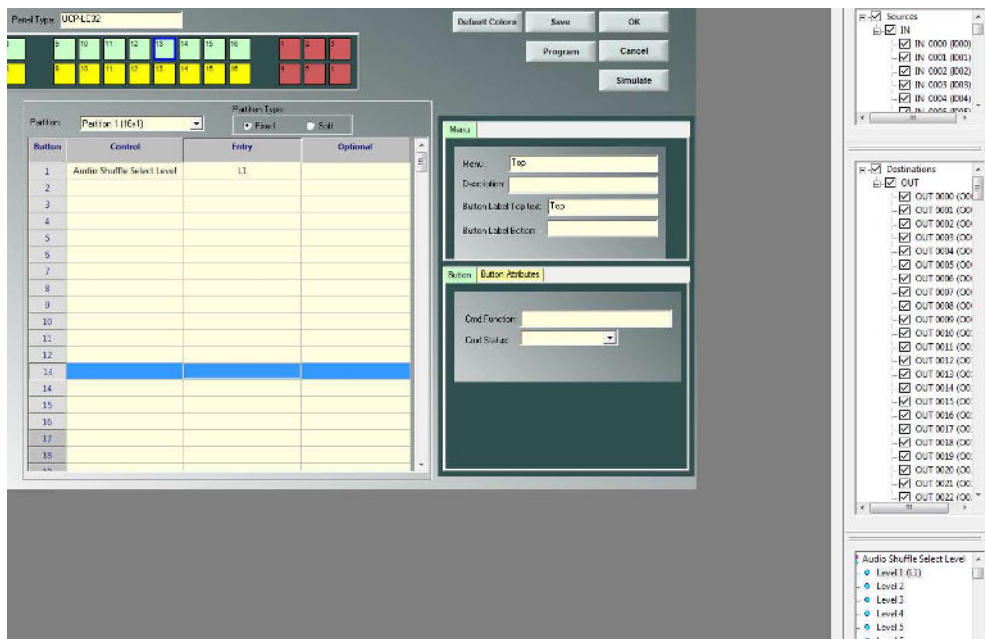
Panel Type: UCP-LC32

9 10 11 12 13 14 15 16

1 2 3

9 10 11 12 13 14 15 16

4 5 6

Default Colors Save OK

Program Cancel

Simulate

Partition Type:

Partition: Partition 1 (16+1) Fixed Split

| Button | Control | Entry | Optional |
|---|---|---|---|
| 1 | Audio Shuffle Select Level | L1 | |
| 2 | | | |
| 3 | | | |
| 4 | | | |
| 5 | | | |
| 6 | | | |
| 7 | | | |
| 8 | | | |
| 9 | | | |
| 10 | | | |
| 11 | | | |
| 12 | | | |
| 13 | | | |
| 14 | | | |
| 15 | | | |
| 16 | | | |
| 17 | | | |
| 18 | | | |

Menu

Menu: Top

Description:

Button Label Top text: Top

Button Label Bottom:

Button Button Attributes

Cmd Function:

Cmd Status:

Sources
IN
IN 0000 (I000)
IN 0001 (I001)
IN 0002 (I002)
IN 0003 (I003)
IN 0004 (I004)
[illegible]

Destinations
OUT
OUT 0000 (OO
OUT 0001 (OO
OUT 0002 (OO
OUT 0003 (OO
OUT 0004 (OO
OUT 0005 (OO
OUT 0006 (OO
OUT 0007 (OO
OUT 0008 (OO
OUT 0009 (OO
OUT 0010 (OO
OUT 0011 (OO
OUT 0012 (OO
OUT 0013 (OO
OUT 0014 (OO
OUT 0015 (OO
OUT 0016 (OO
OUT 0017 (OO
OUT 0018 (OO
OUT 0019 (OO
OUT 0020 (OO
OUT 0021 (OO
OUT 0022 (OO

Audio Shuffle Select Level
Level 1 (L1)
Level 2
Level 3
Level 4
Level 5
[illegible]